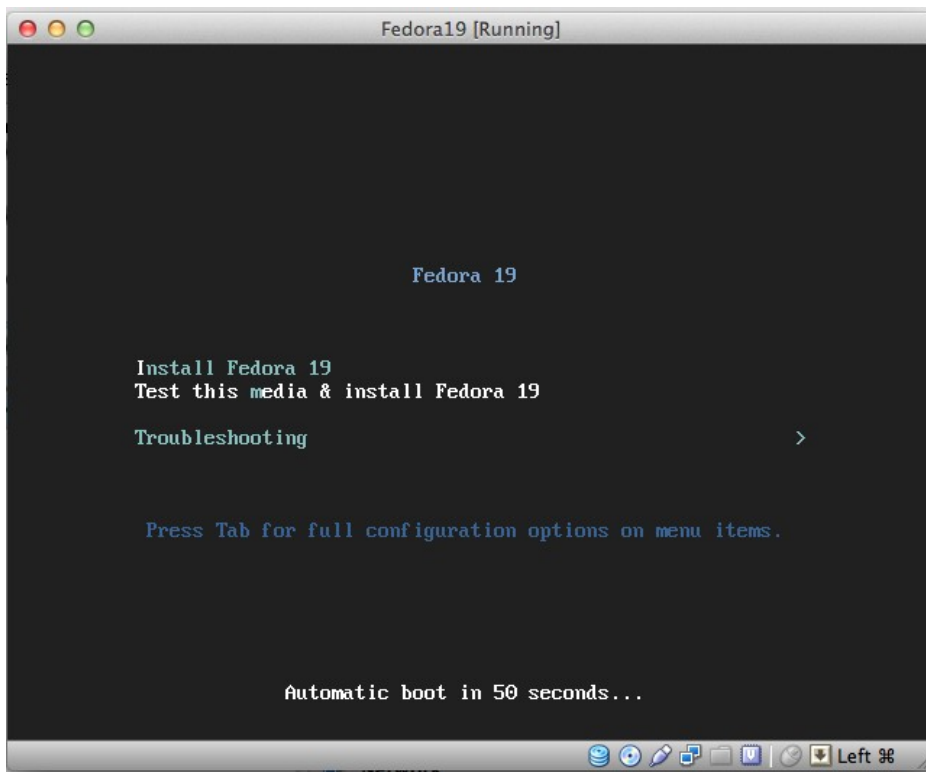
Fedora19 [Running]

Fedora 19

Install Fedora 19
Test this media & install Fedora 19

Troubleshooting >

Press Tab for full configuration options on menu items.

Automatic boot in 50 seconds...

Left ⌘